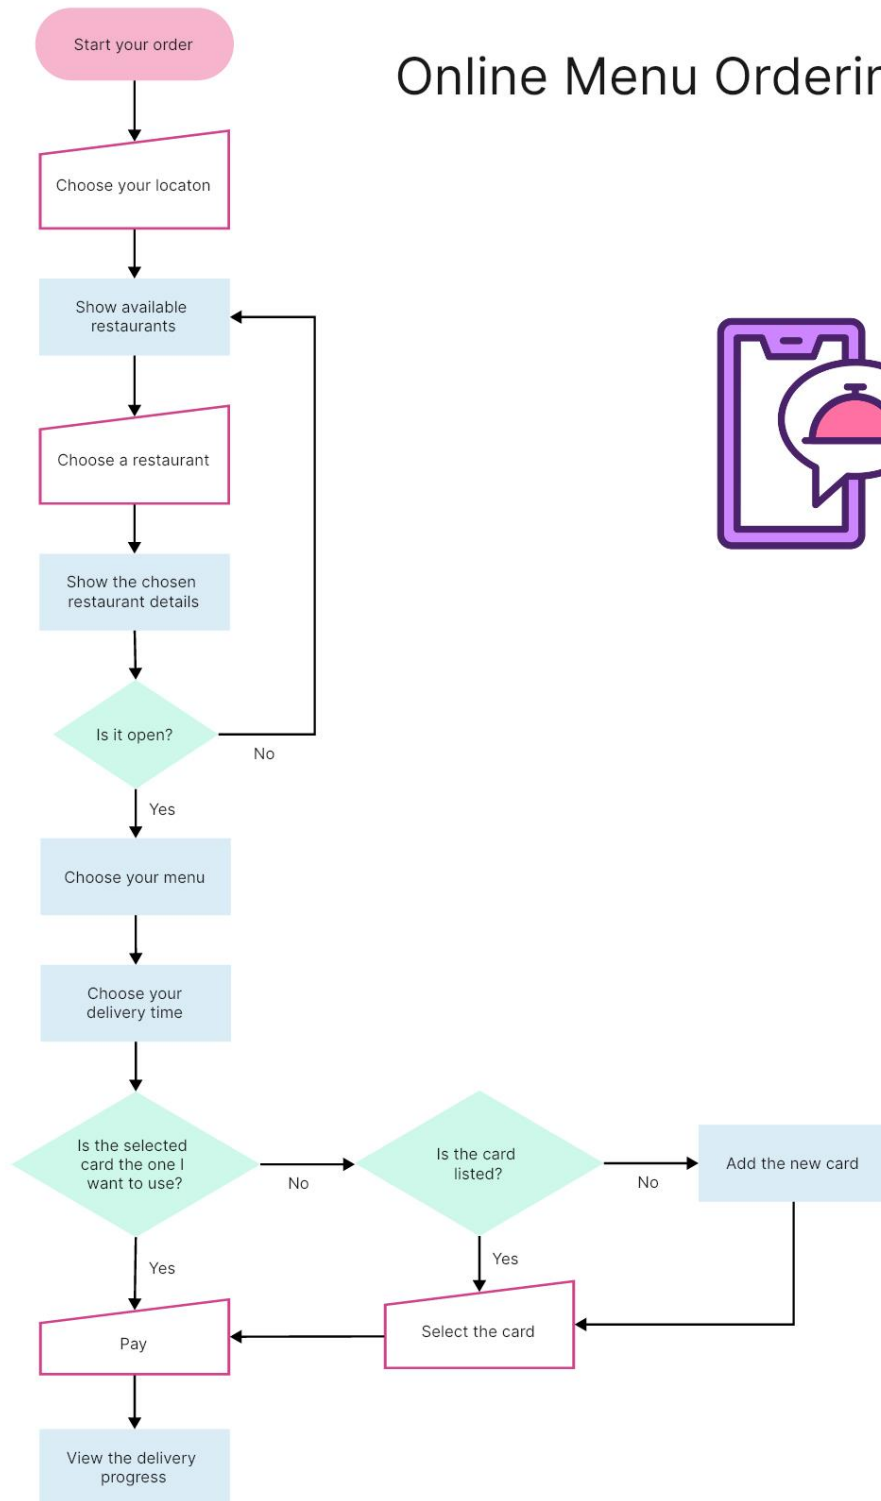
Online Menu Orderin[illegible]

Start your order

Choose your locaton

Show available restaurants

Choose a restaurant

Show the chosen restaurant details

Is it open?

No

Yes

Choose your menu

Choose your delivery time

Is the selected card the one I want to use?

No

Is the card listed?

No

Add the new card

Yes

Yes

Pay

Select the card

View the delivery progress